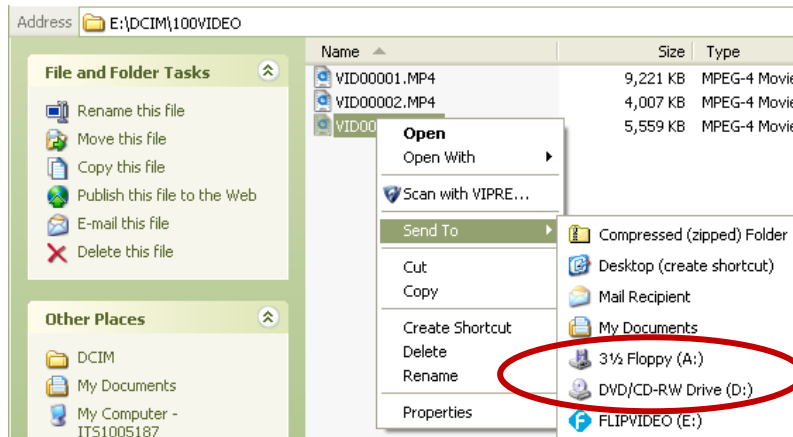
Address E:\DCIM\100VIDEO

File and Folder Tasks

Rename this file
Move this file
Copy this file
Publish this file to the Web
E-mail this file
Delete this file

Other Places

DCIM
My Documents
My Computer - ITS1005187

| Name | Size | Type |
|---|---|---|
| VID00001.MP4 | 9,221 KB | MPEG-4 Movie |
| VID00002.MP4 | 4,007 KB | MPEG-4 Movie |
| VID00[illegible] | 5,559 KB | MPEG-4 Movie |

Open
Open With
Scan with VIPRE...
Send To
Cut
Copy
Create Shortcut
Delete
Rename
Properties

Compressed (zipped) Folder
Desktop (create shortcut)
Mail Recipient
My Documents
3½ Floppy (A:)
DVD/CD-RW Drive (D:)
FLIPVIDEO (E:)